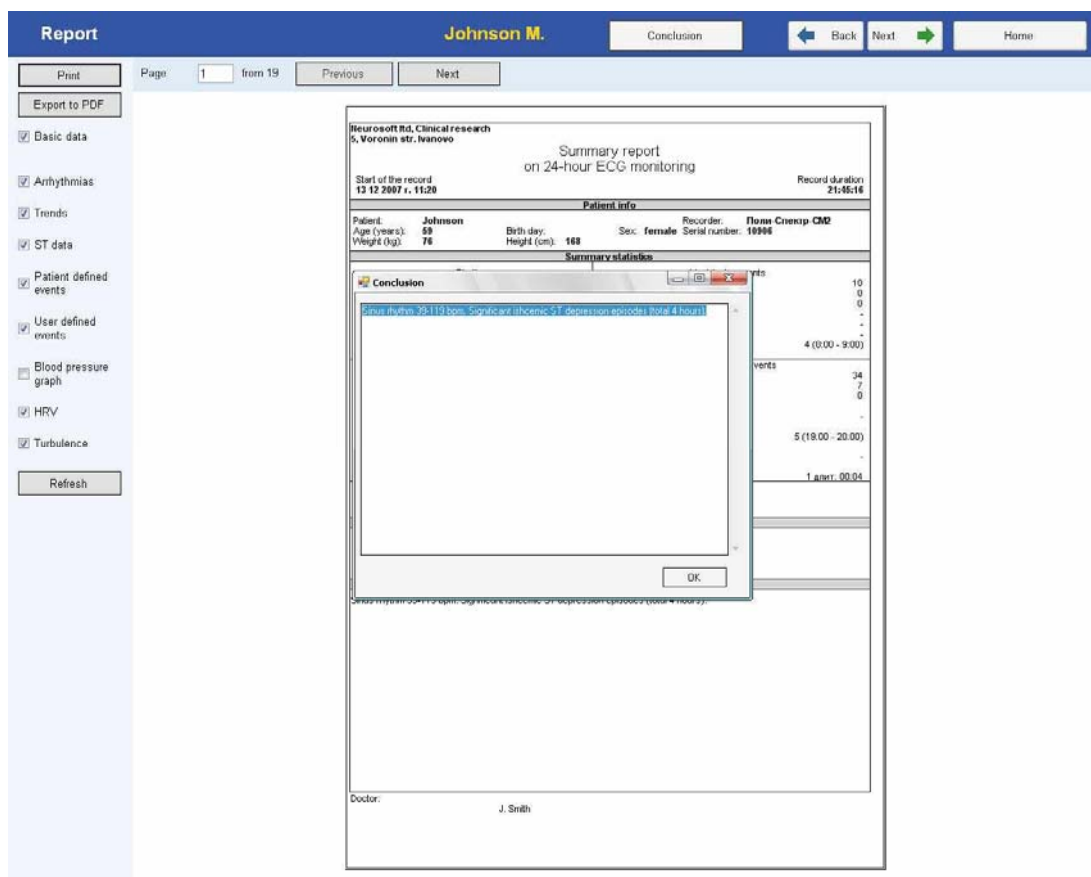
Report Johnson M. Conclusion Back Next Home

Print
Export to PDF
Basic data
Arrhythmias
Trends
ST data
Patient defined events
User defined events
Blood pressure graph
HRV
Turbulence
Refresh

Page 1 from 19 Previous Next

Neurosoft ltd, Clinical research
5, Voronin str. Ivanovo

Summary report
on 24-hour ECG monitoring

Start of the record
13 12 2007 г. 11:20

Record duration
21:05:16

Patient info

Patient: Johnson
Age (years): 59
Weight (kg): 76
Birth day:
Height (cm): 168
Sex: female
Recorder: Поли-Спектр-СМ2
Serial number: 10906

Summary statistics

Conclusion

Sinus rhythm 39-119 bpm. Significant ishcemic ST depression episodes (total 4 hours).

OK

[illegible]nts
10
0
0
-
-
-
4 (8:00 - 9:00)

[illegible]vents
34
7
0
-
5 (19.00 - 20.00)
-
1 длит. 00:04

Sinus rhythm 39-119 bpm. Significant ishcemic ST depression episodes (total 4 hours).

Doctor:
J. Smith